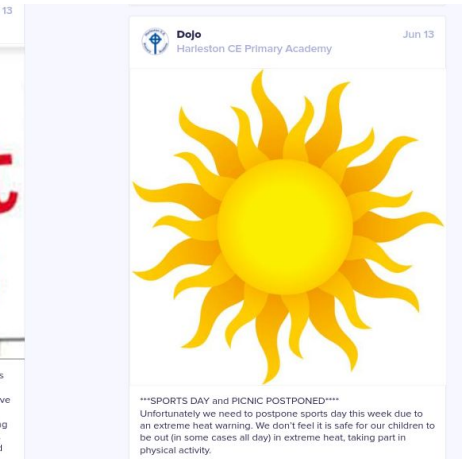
13

Dojo
Harleston CE Primary Academy
Jun 13

***SPORTS DAY and PICNIC POSTPONED****
Unfortunately we need to postpone sports day this week due to an extreme heat warning. We don't feel it is safe for our children to be out (in some cases all day) in extreme heat, taking part in physical activity.